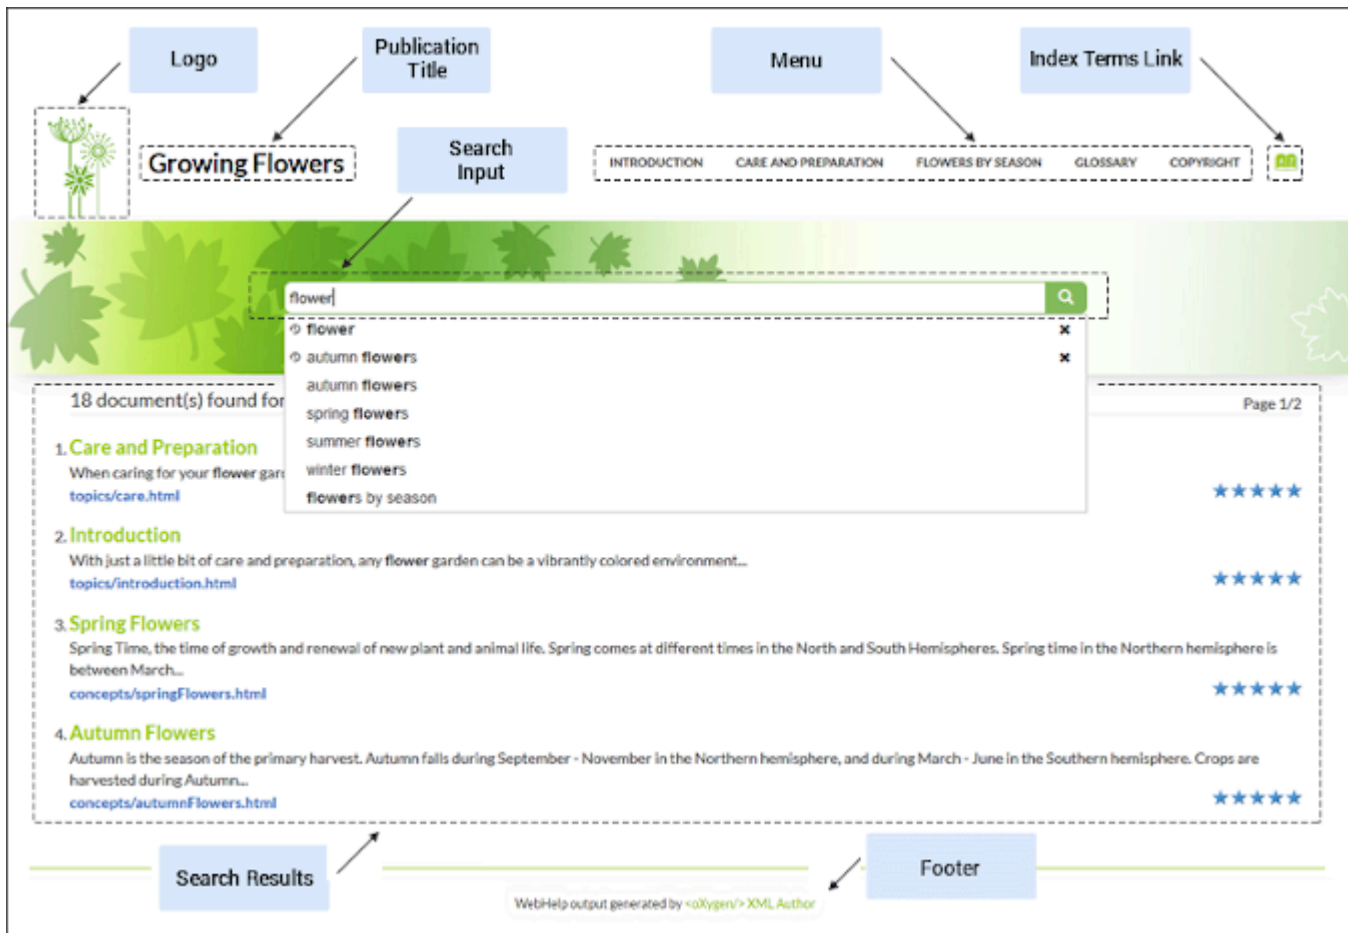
Logo

Publication Title

Menu

Index Terms Link

Growing Flowers

Search Input

INTRODUCTION CARE AND PREPARATION FLOWERS BY SEASON GLOSSARY COPYRIGHT

flower

flower ×
autumn flowers ×
autumn flowers
spring flowers
summer flowers
winter flowers
flowers by season

18 document(s) found for

Page 1/2

1. Care and Preparation
When caring for your flower gar
topics/care.html
★★★★★

2. Introduction
With just a little bit of care and preparation, any flower garden can be a vibrantly colored environment...
topics/introduction.html
★★★★★

3. Spring Flowers
Spring Time, the time of growth and renewal of new plant and animal life. Spring comes at different times in the North and South Hemispheres. Spring time in the Northern hemisphere is between March...
concepts/springFlowers.html
★★★★★

4. Autumn Flowers
Autumn is the season of the primary harvest. Autumn falls during September - November in the Northern hemisphere, and during March - June in the Southern hemisphere. Crops are harvested during Autumn...
concepts/autumnFlowers.html
★★★★★

Search Results

Footer

WebHelp output generated by <oXygen/> XML Author